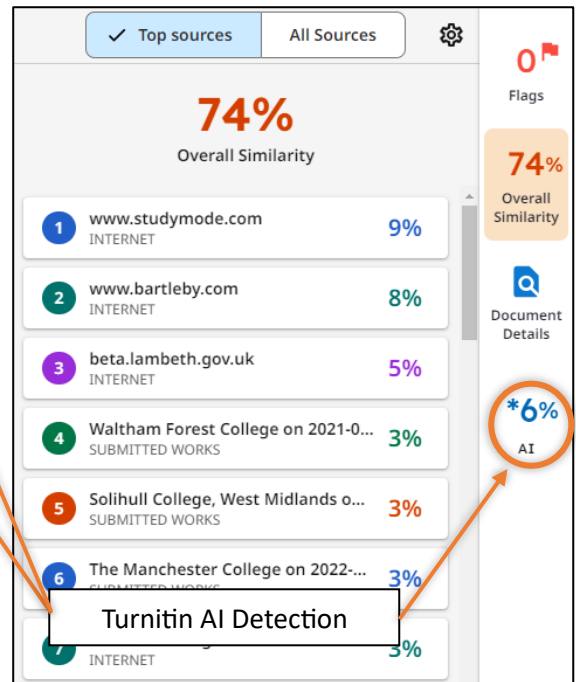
Top sources | All Sources

74%
Overall Similarity

1 www.studymode.com
INTERNET
9%

2 www.bartleby.com
INTERNET
8%

3 beta.lambeth.gov.uk
INTERNET
5%

4 Waltham Forest College on 2021-0...
SUBMITTED WORKS
3%

5 Solihull College, West Midlands o...
SUBMITTED WORKS
3%

6 The Manchester College on 2022-...
SUBMITTED WORKS
3%

7 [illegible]
INTERNET
3%

Turnitin AI Detection

0 Flags

74% Overall Similarity

Document Details

*6% AI